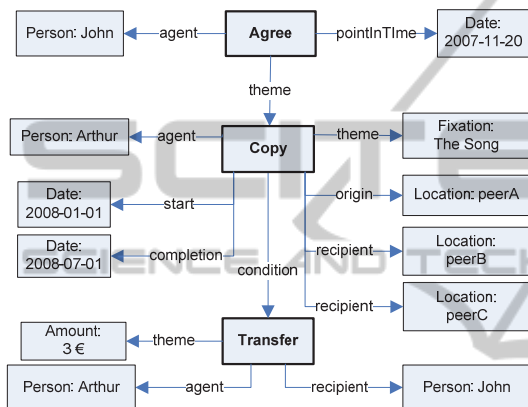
Person: John
agent
Agree
pointInTIme
Date: 2007-11-20
theme
Person: Arthur
agent
Copy
theme
Fixation: The Song
Date: 2008-01-01
start
origin
Location: peerA
Date: 2008-07-01
completion
recipient
Location: peerB
condition
recipient
Location: peerC
Amount: 3 €
theme
Transfer
Person: Arthur
agent
recipient
Person: John